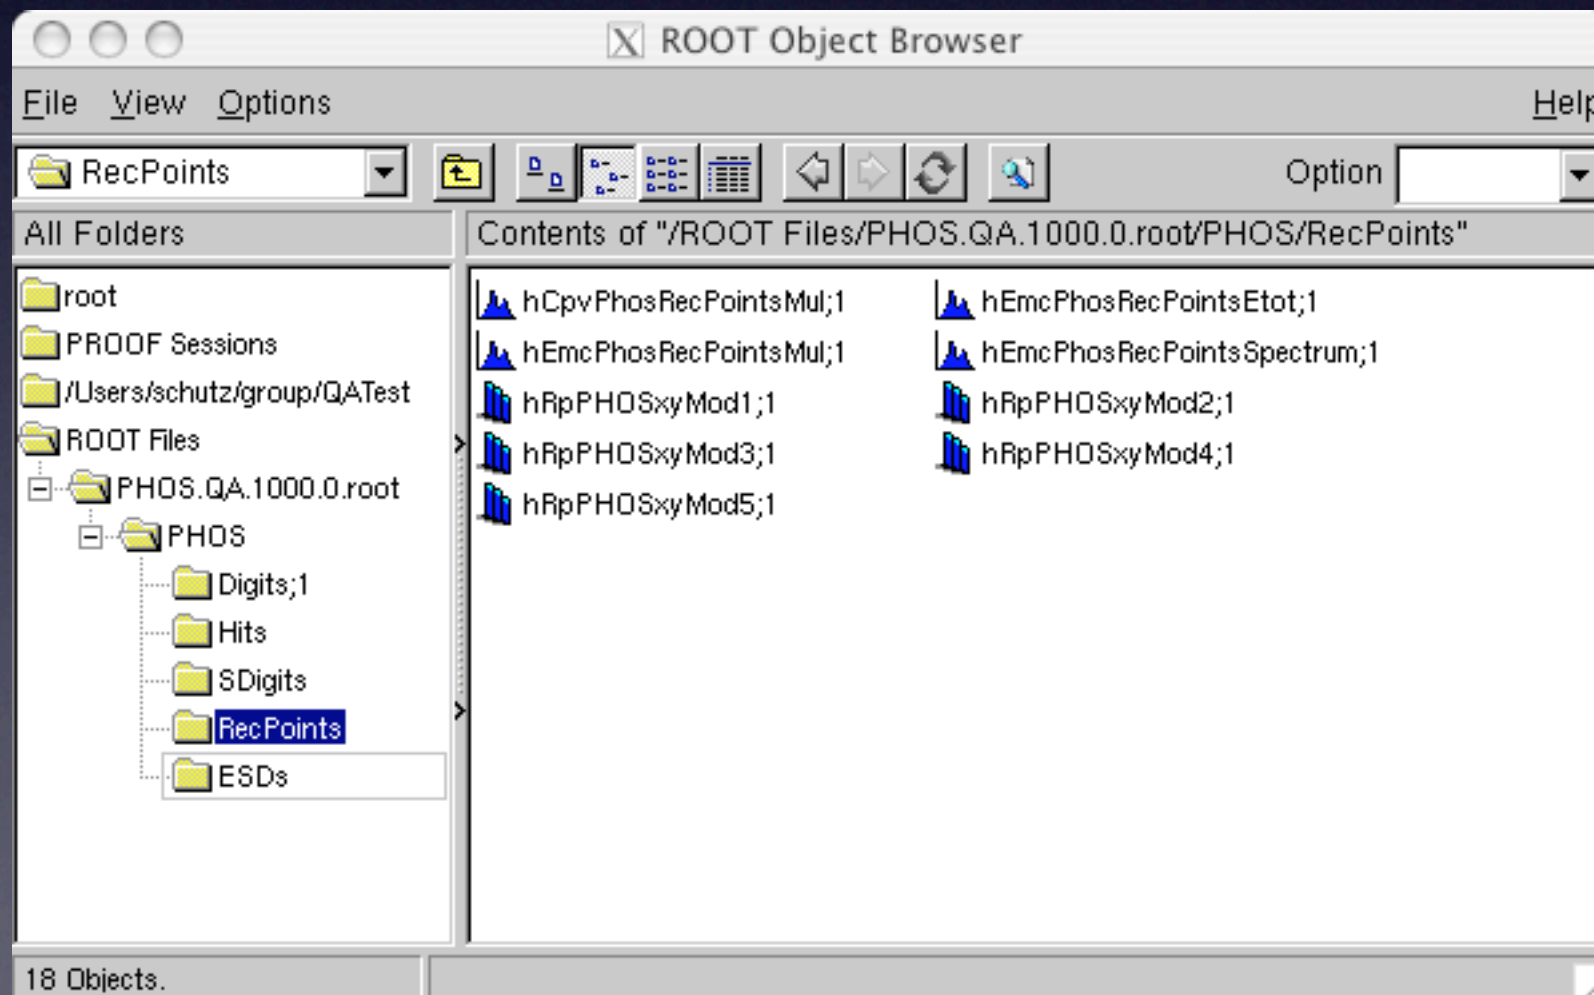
ROOT Object Browser

File View Options Help

RecPoints

Option

All Folders

Contents of "/ROOT Files/PHOS.QA.1000.0.root/PHOS/RecPoints"

root
PROOF Sessions
/Users/schutz/group/QATest
ROOT Files
PHOS.QA.1000.0.root
PHOS
Digits;1
Hits
SDigits
RecPoints
ESDs

hCpvPhosRecPointsMul;1
hEmcPhosRecPointsEtot;1
hEmcPhosRecPointsMul;1
hEmcPhosRecPointsSpectrum;1
hRpPHOSxyMod1;1
hRpPHOSxyMod2;1
hRpPHOSxyMod3;1
hRpPHOSxyMod4;1
hRpPHOSxyMod5;1

18 Objects.